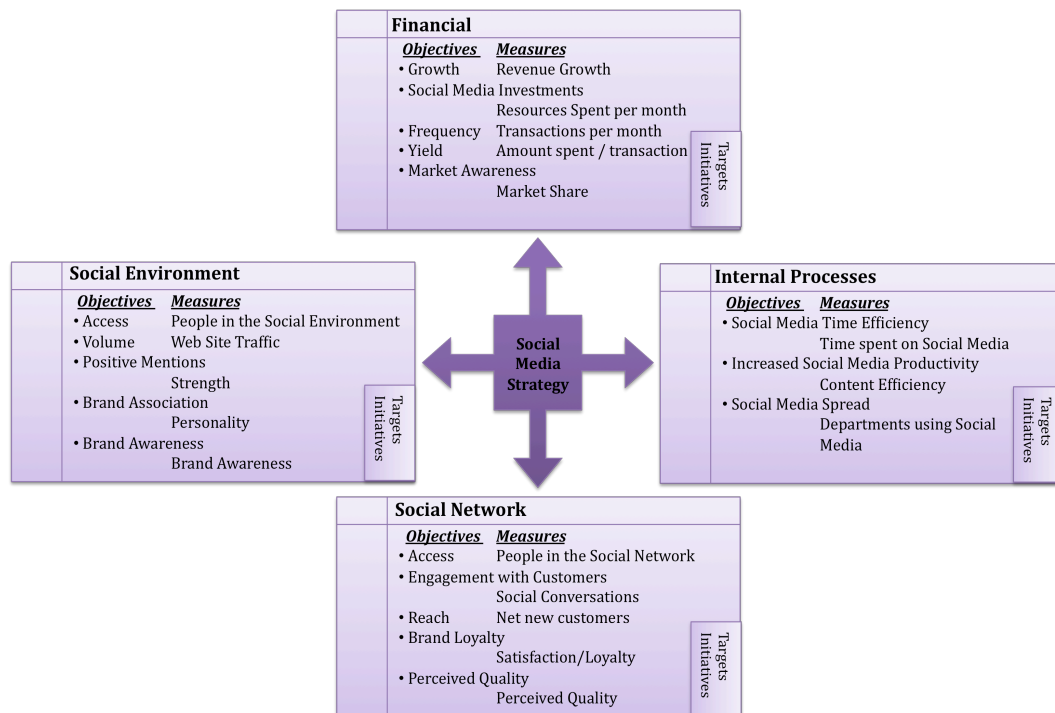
Financial

| Objectives | Measures |
|---|---|
| • Growth | Revenue Growth |
| • Social Media Investments | |
| | Resources Spent per month |
| • Frequency | Transactions per month |
| • Yield | Amount spent / transaction |
| • Market Awareness | |
| | Market Share |

Targets
Initiatives

Social Environment

| Objectives | Measures |
|---|---|
| • Access | People in the Social Environment |
| • Volume | Web Site Traffic |
| • Positive Mentions | |
| | Strength |
| • Brand Association | |
| | Personality |
| • Brand Awareness | |
| | Brand Awareness |

Targets
Initiatives

Social Media Strategy

Internal Processes

| Objectives | Measures |
|---|---|
| • Social Media Time Efficiency | |
| | Time spent on Social Media |
| • Increased Social Media Productivity | |
| | Content Efficiency |
| • Social Media Spread | |
| | Departments using Social Media |

Targets
Initiatives

Social Network

| Objectives | Measures |
|---|---|
| • Access | People in the Social Network |
| • Engagement with Customers | |
| | Social Conversations |
| • Reach | Net new customers |
| • Brand Loyalty | |
| | Satisfaction/Loyalty |
| • Perceived Quality | |
| | Perceived Quality |

Targets
Initiatives